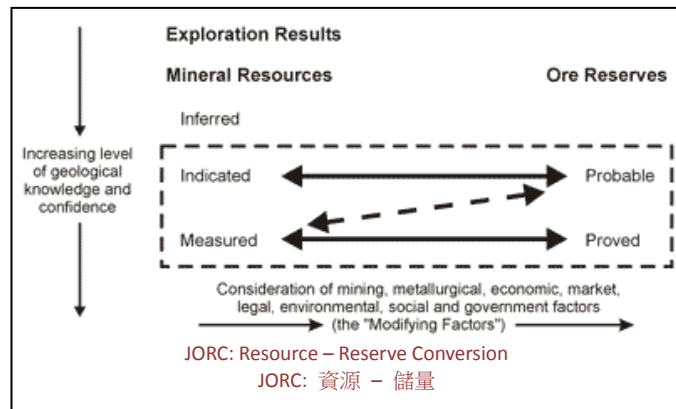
Exploration Results

Mineral Resources

Ore Reserves

Inferred

Increasing level of geological knowledge and confidence

Indicated

Probable

Measured

Proved

Consideration of mining, metallurgical, economic, market, legal, environmental, social and government factors (the "Modifying Factors")

JORC: Resource – Reserve Conversion

JORC: 資源 – 儲量